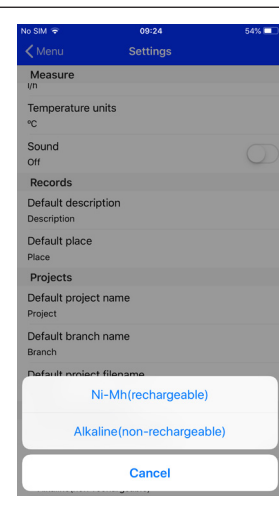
No SIM 09:24 54%

Menu Settings

Measure
I/n

Temperature units
ºC

Sound
Off

Records

Default description
Description

Default place
Place

Projects

Default project name
Project

Default branch name
Branch

Default project filename

Ni-Mh(rechargeable)

Alkaline(non-rechargeable)

Cancel